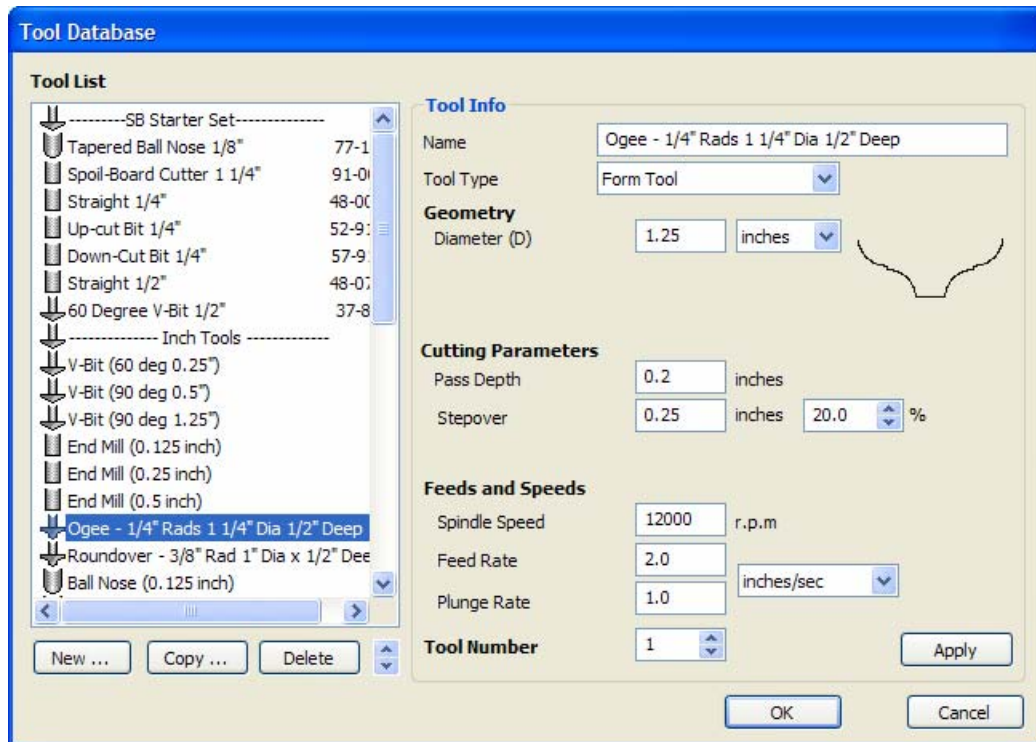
Tool Database

Tool List

---------SB Starter Set--------------
Tapered Ball Nose 1/8" 77-1
Spoil-Board Cutter 1 1/4" 91-0
Straight 1/4" 48-0
Up-cut Bit 1/4" 52-9
Down-Cut Bit 1/4" 57-9
Straight 1/2" 48-0
60 Degree V-Bit 1/2" 37-8
------------- Inch Tools -------------
V-Bit (60 deg 0.25")
V-Bit (90 deg 0.5")
V-Bit (90 deg 1.25")
End Mill (0.125 inch)
End Mill (0.25 inch)
End Mill (0.5 inch)
Ogee - 1/4" Rads 1 1/4" Dia 1/2" Deep
Roundover - 3/8" Rad 1" Dia x 1/2" Dee
Ball Nose (0.125 inch)

New ... Copy ... Delete

Tool Info

Name Ogee - 1/4" Rads 1 1/4" Dia 1/2" Deep
Tool Type Form Tool

Geometry
Diameter (D) 1.25 inches

Cutting Parameters
Pass Depth 0.2 inches
Stepover 0.25 inches 20.0 %

Feeds and Speeds
Spindle Speed 12000 r.p.m
Feed Rate 2.0
Plunge Rate 1.0 inches/sec

Tool Number 1

Apply

OK Cancel